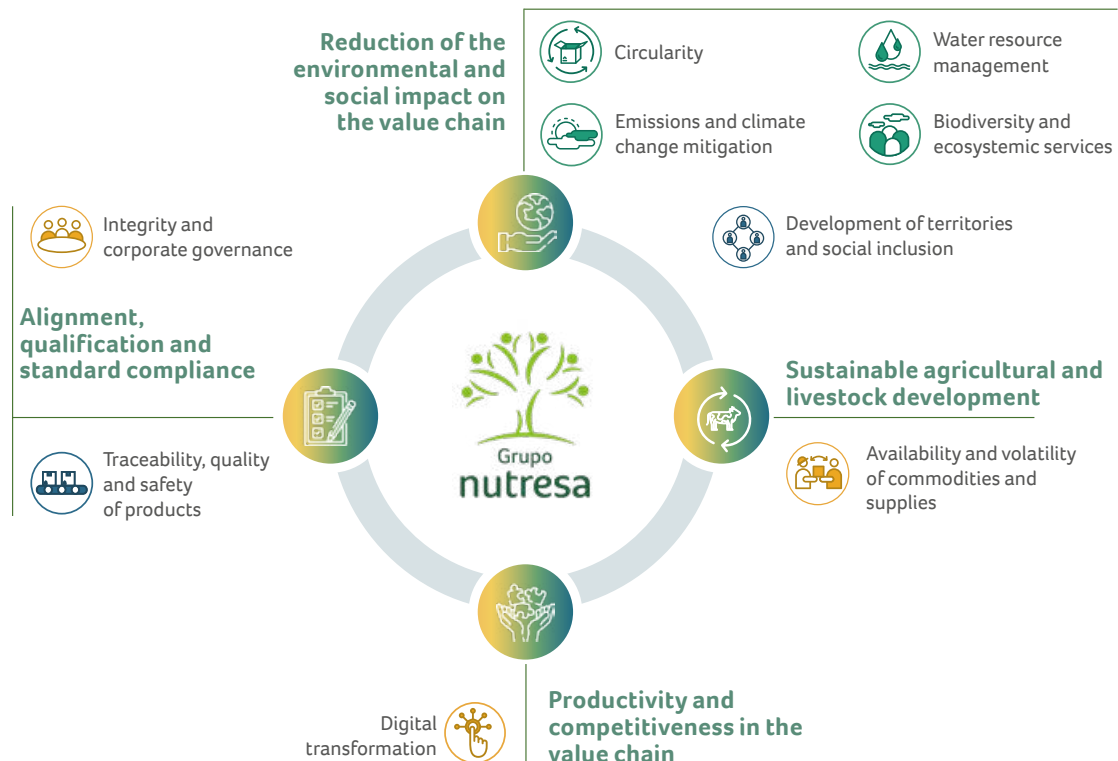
Reduction of the environmental and social impact on the value chain

Circularity

Water resource management

Emissions and climate change mitigation

Biodiversity and ecosystemic services

Integrity and corporate governance

Development of territories and social inclusion

Alignment, qualification and standard compliance

Grupo nutresa

Sustainable agricultural and livestock development

Traceability, quality and safety of products

Availability and volatility of commodities and supplies

Digital transformation

Productivity and competitiveness in the value chain